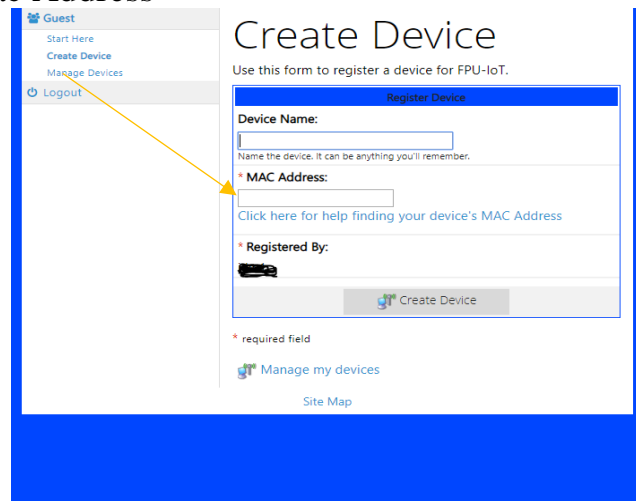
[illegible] Address

Guest
Start Here
Create Device
Manage Devices
Logout

Create Device

Use this form to register a device for FPU-IoT.

Register Device

Device Name:

Name the device. It can be anything you'll remember.

* MAC Address:

Click here for help finding your device's MAC Address

* Registered By:

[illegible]

Create Device

* required field

Manage my devices

Site Map